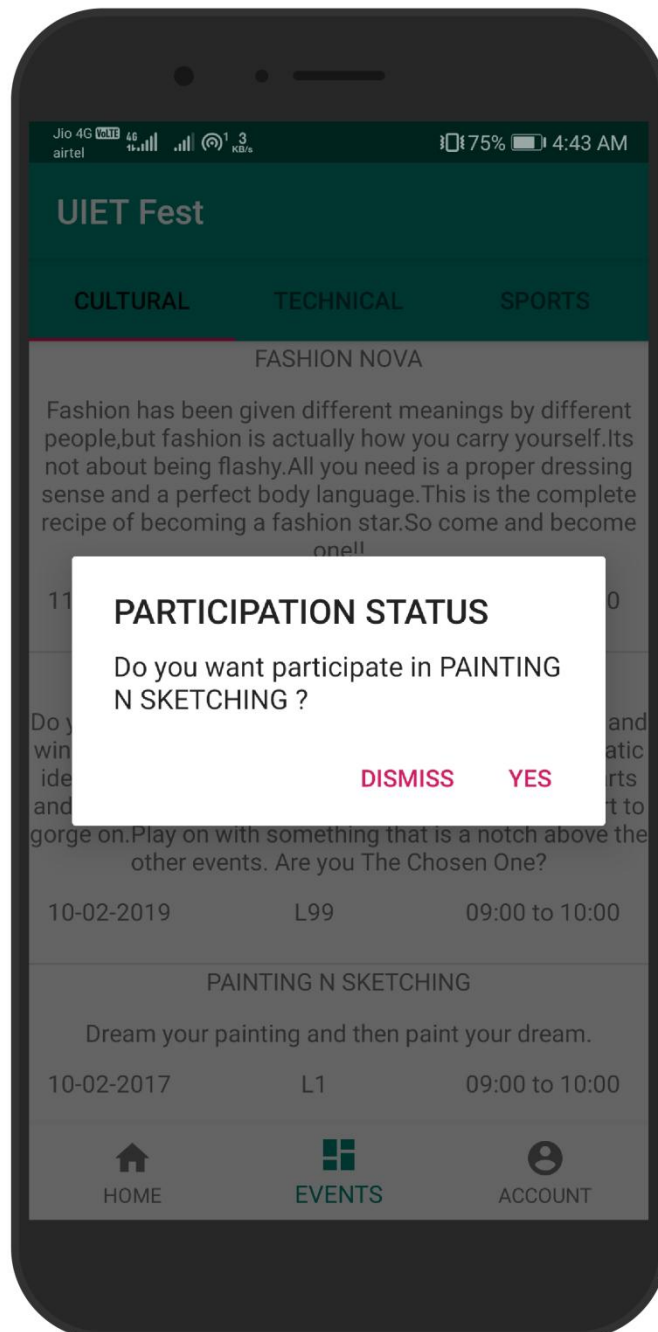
Jio 4G VoLTE 4G airtel 3 KB/s 75% 4:43 AM

UIET Fest

CULTURAL TECHNICAL SPORTS

FASHION NOVA

Fashion has been given different meanings by different people,but fashion is actually how you carry yourself.Its not about being flashy.All you need is a proper dressing sense and a perfect body language.This is the complete recipe of becoming a fashion star.So come and become one!!

11 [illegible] 0

PARTICIPATION STATUS

Do you want participate in PAINTING N SKETCHING ?

DISMISS YES

Do y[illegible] and win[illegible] atic ide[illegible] rts and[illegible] rt to gorge on.Play on with something that is a notch above the other events. Are you The Chosen One?

10-02-2019 L99 09:00 to 10:00

PAINTING N SKETCHING

Dream your painting and then paint your dream.

10-02-2017 L1 09:00 to 10:00

HOME EVENTS ACCOUNT